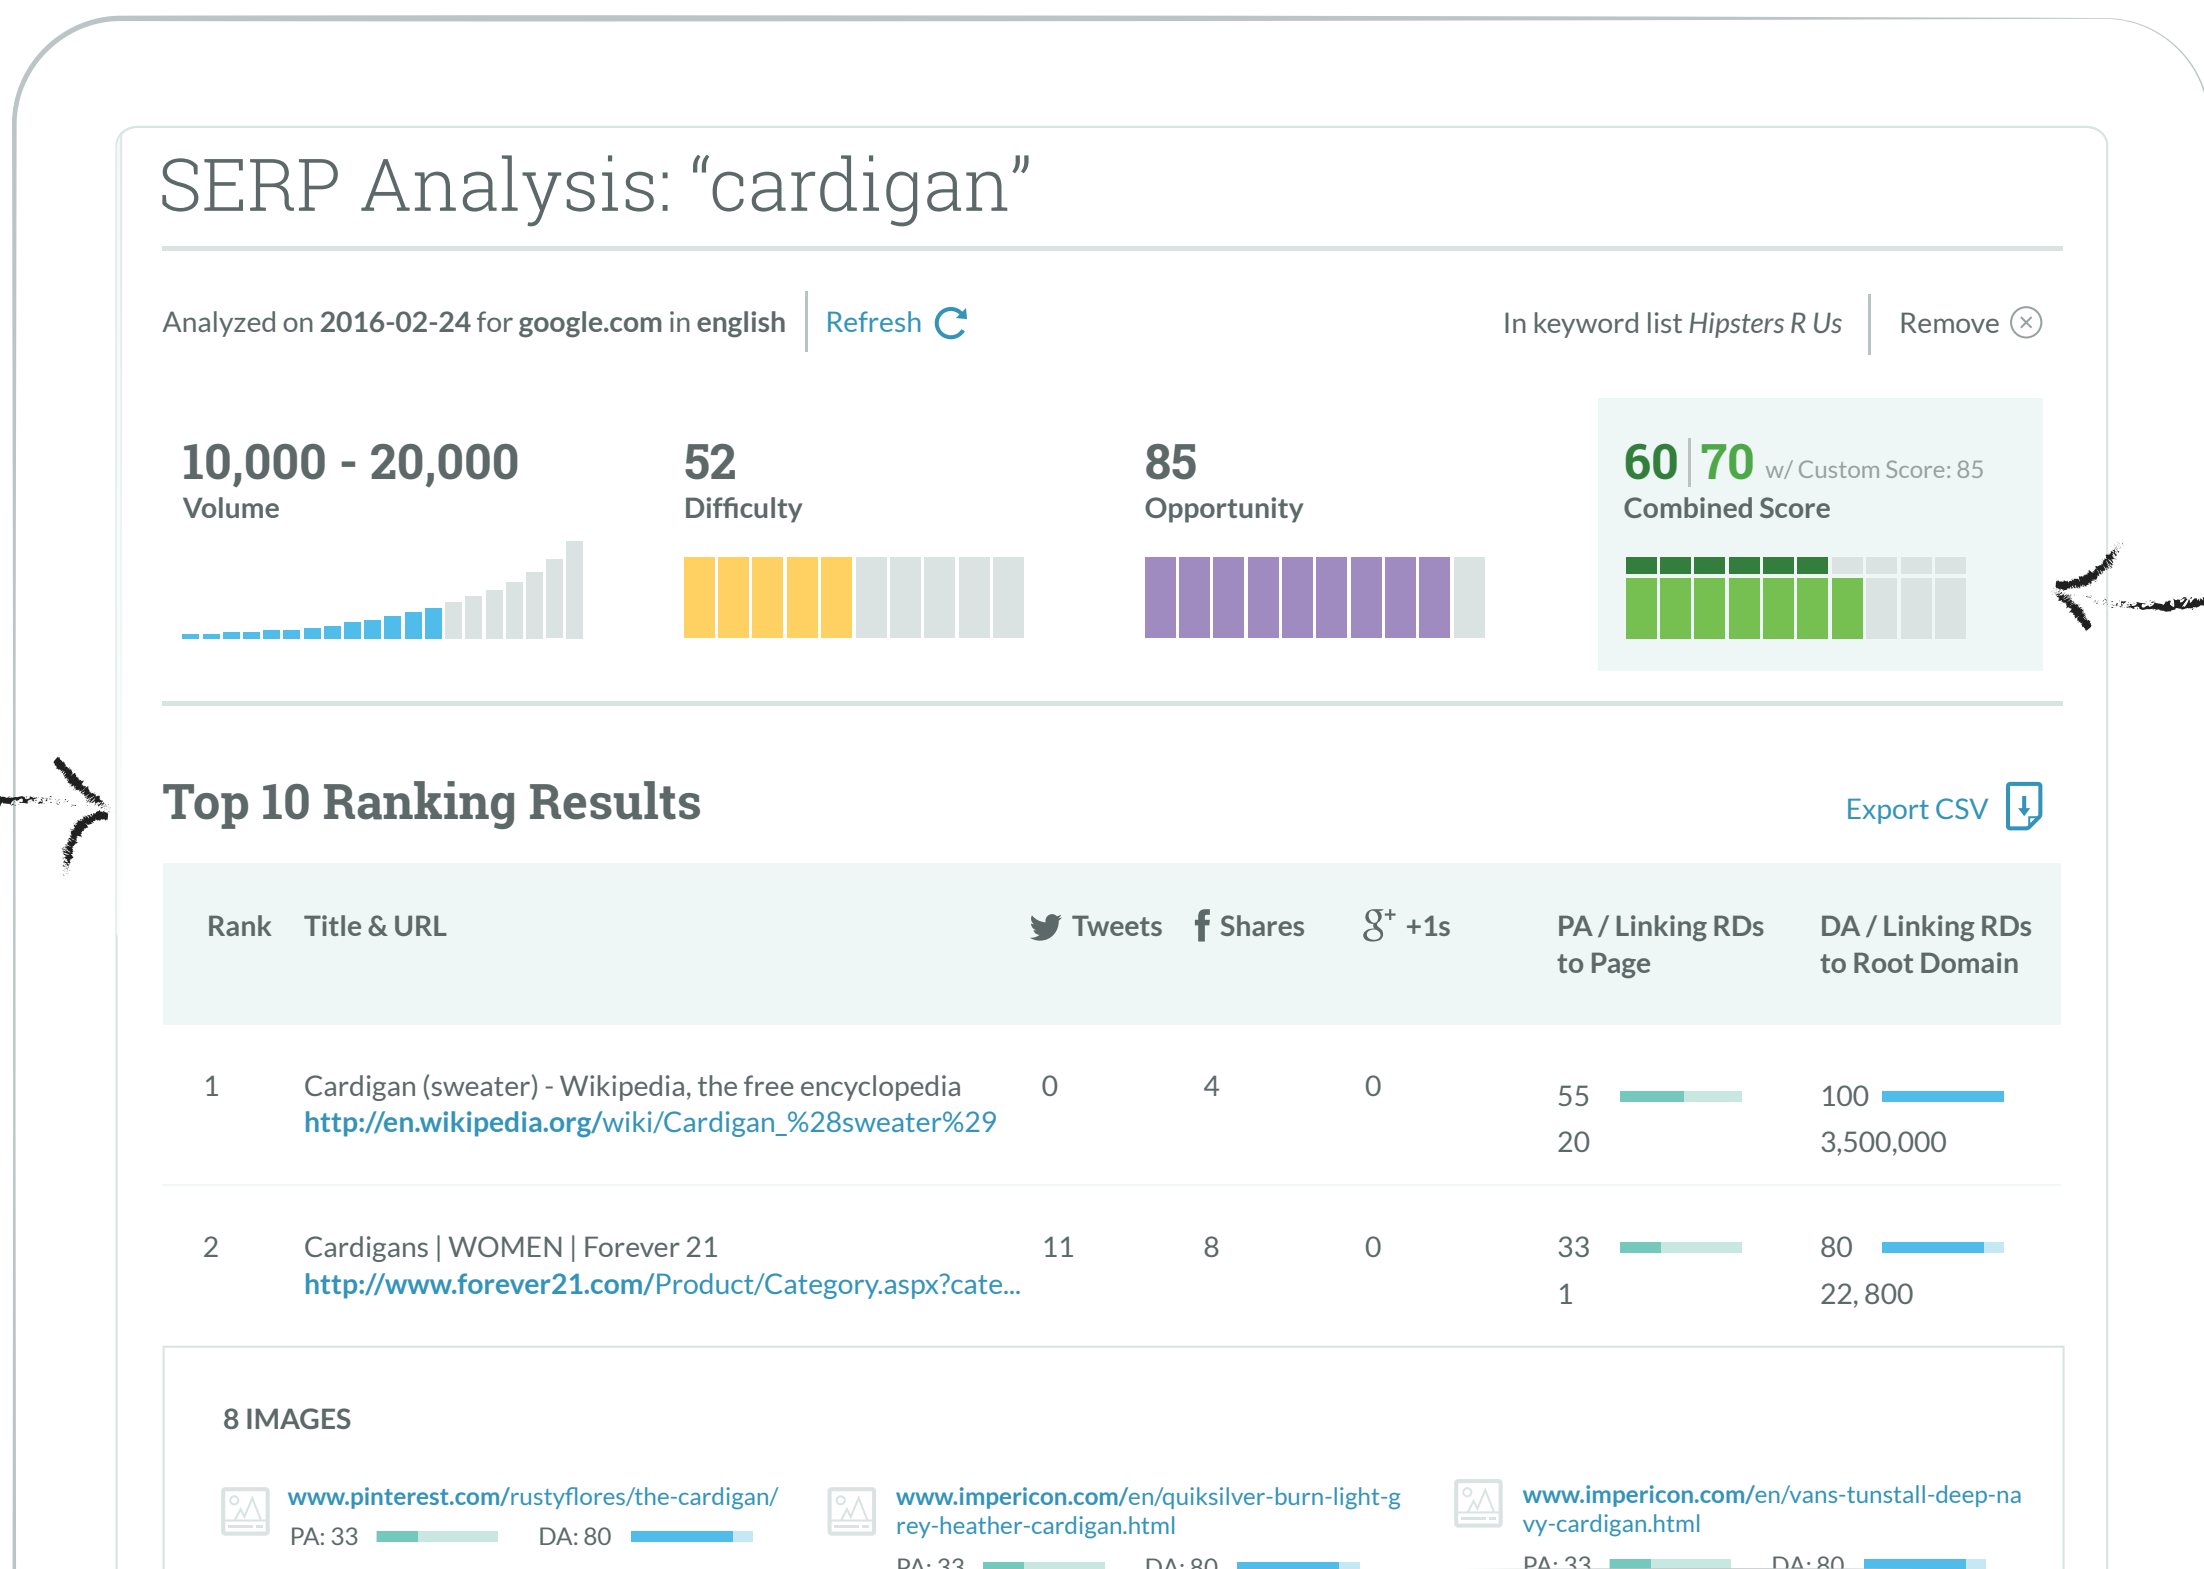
SERP Analysis: “cardigan”

Analyzed on 2016-02-24 for google.com in english | Refresh

In keyword list Hipsters R Us | Remove

10,000 - 20,000
Volume

52
Difficulty

85
Opportunity

60 | 70 w/ Custom Score: 85
Combined Score

Top 10 Ranking Results

Export CSV

| Rank | Title & URL | Tweets | Shares | +1s | PA / Linking RDs to Page | DA / Linking RDs to Root Domain |
|---|---|---|---|---|---|---|
| 1 | Cardigan (sweater) - Wikipedia, the free encyclopedia http://en.wikipedia.org/wiki/Cardigan_%28sweater%29 | 0 | 4 | 0 | 55 20 | 100 3,500,000 |
| 2 | Cardigans \| WOMEN \| Forever 21 http://www.forever21.com/Product/Category.aspx?cate... | 11 | 8 | 0 | 33 1 | 80 22, 800 |

8 IMAGES

www.pinterest.com/rustyflores/the-cardigan/
PA: 33 DA: 80

www.impericon.com/en/quiksilver-burn-light-grey-heather-cardigan.html
PA: 33 DA: 80

www.impericon.com/en/vans-tunstall-deep-navy-cardigan.html
PA: 33 DA: 80